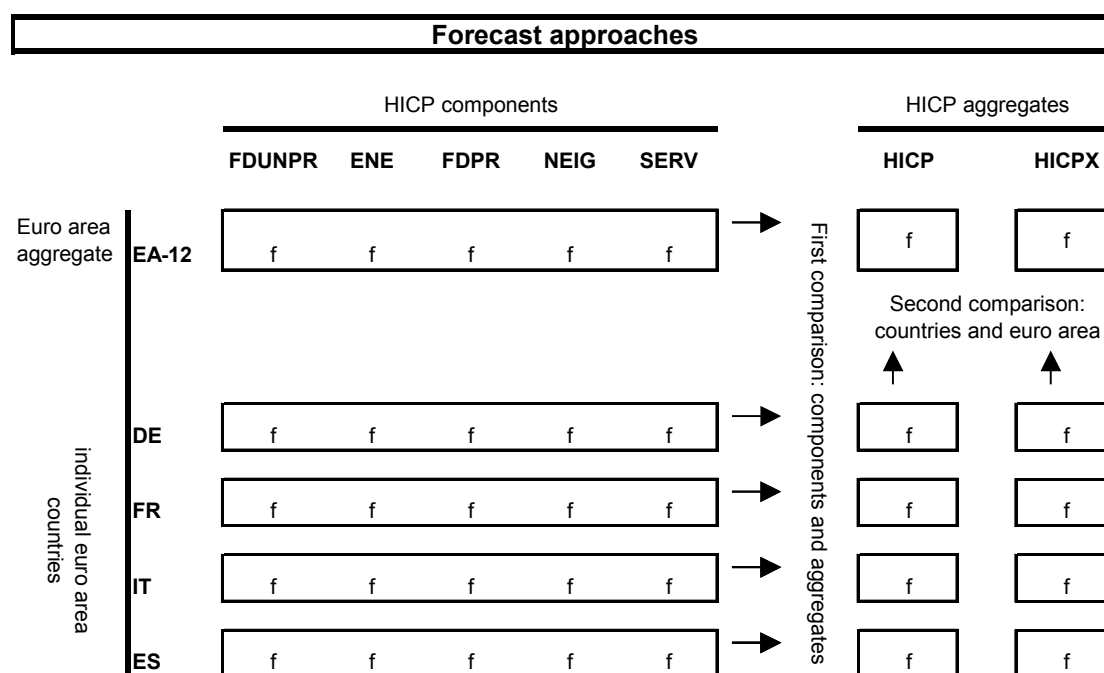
Forecast approaches

HICP components

HICP aggregates

| | | FDUNPR | ENE | FDPR | NEIG | SERV | HICP | HICPX |
|---|---|---|---|---|---|---|---|---|
| Euro area aggregate | EA-12 | f | f | f | f | f | f | f |
| individual euro area countries | DE | f | f | f | f | f | f | f |
| | FR | f | f | f | f | f | f | f |
| | IT | f | f | f | f | f | f | f |
| | ES | f | f | f | f | f | f | f |

First comparison: components and aggregates

Second comparison: countries and euro area